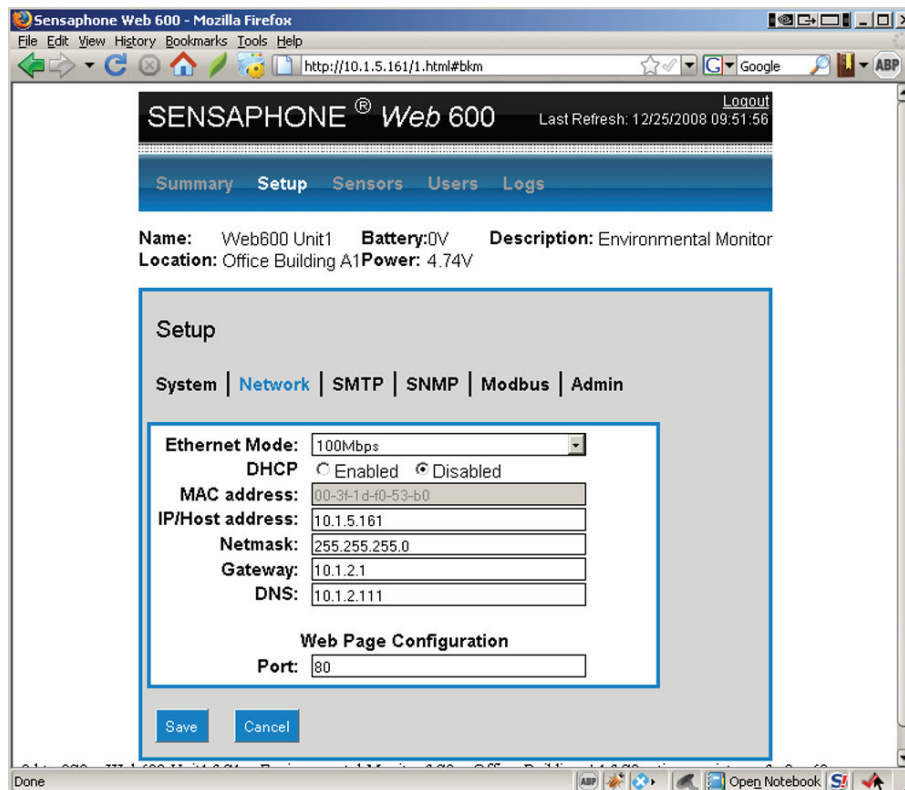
Sensaphone Web 600 - Mozilla Firefox

File Edit View History Bookmarks Tools Help

http://10.1.5.161/1.html#bkm

Google

ABP

SENSAPHONE ® Web 600

Logout

Last Refresh: 12/25/2008 09:51:56

Summary Setup Sensors Users Logs

Name: Web600 Unit1 Battery:0V Description: Environmental Monitor
Location: Office Building A1 Power: 4.74V

Setup

System | Network | SMTP | SNMP | Modbus | Admin

| | |
|---|---|
| Ethernet Mode: | 100Mbps |
| DHCP | Enabled Disabled |
| MAC address: | 00-3f-1d-f0-53-b0 |
| IP/Host address: | 10.1.5.161 |
| Netmask: | 255.255.255.0 |
| Gateway: | 10.1.2.1 |
| DNS: | 10.1.2.111 |

Web Page Configuration

Port: 80

Save Cancel

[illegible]

Done

Open Notebook